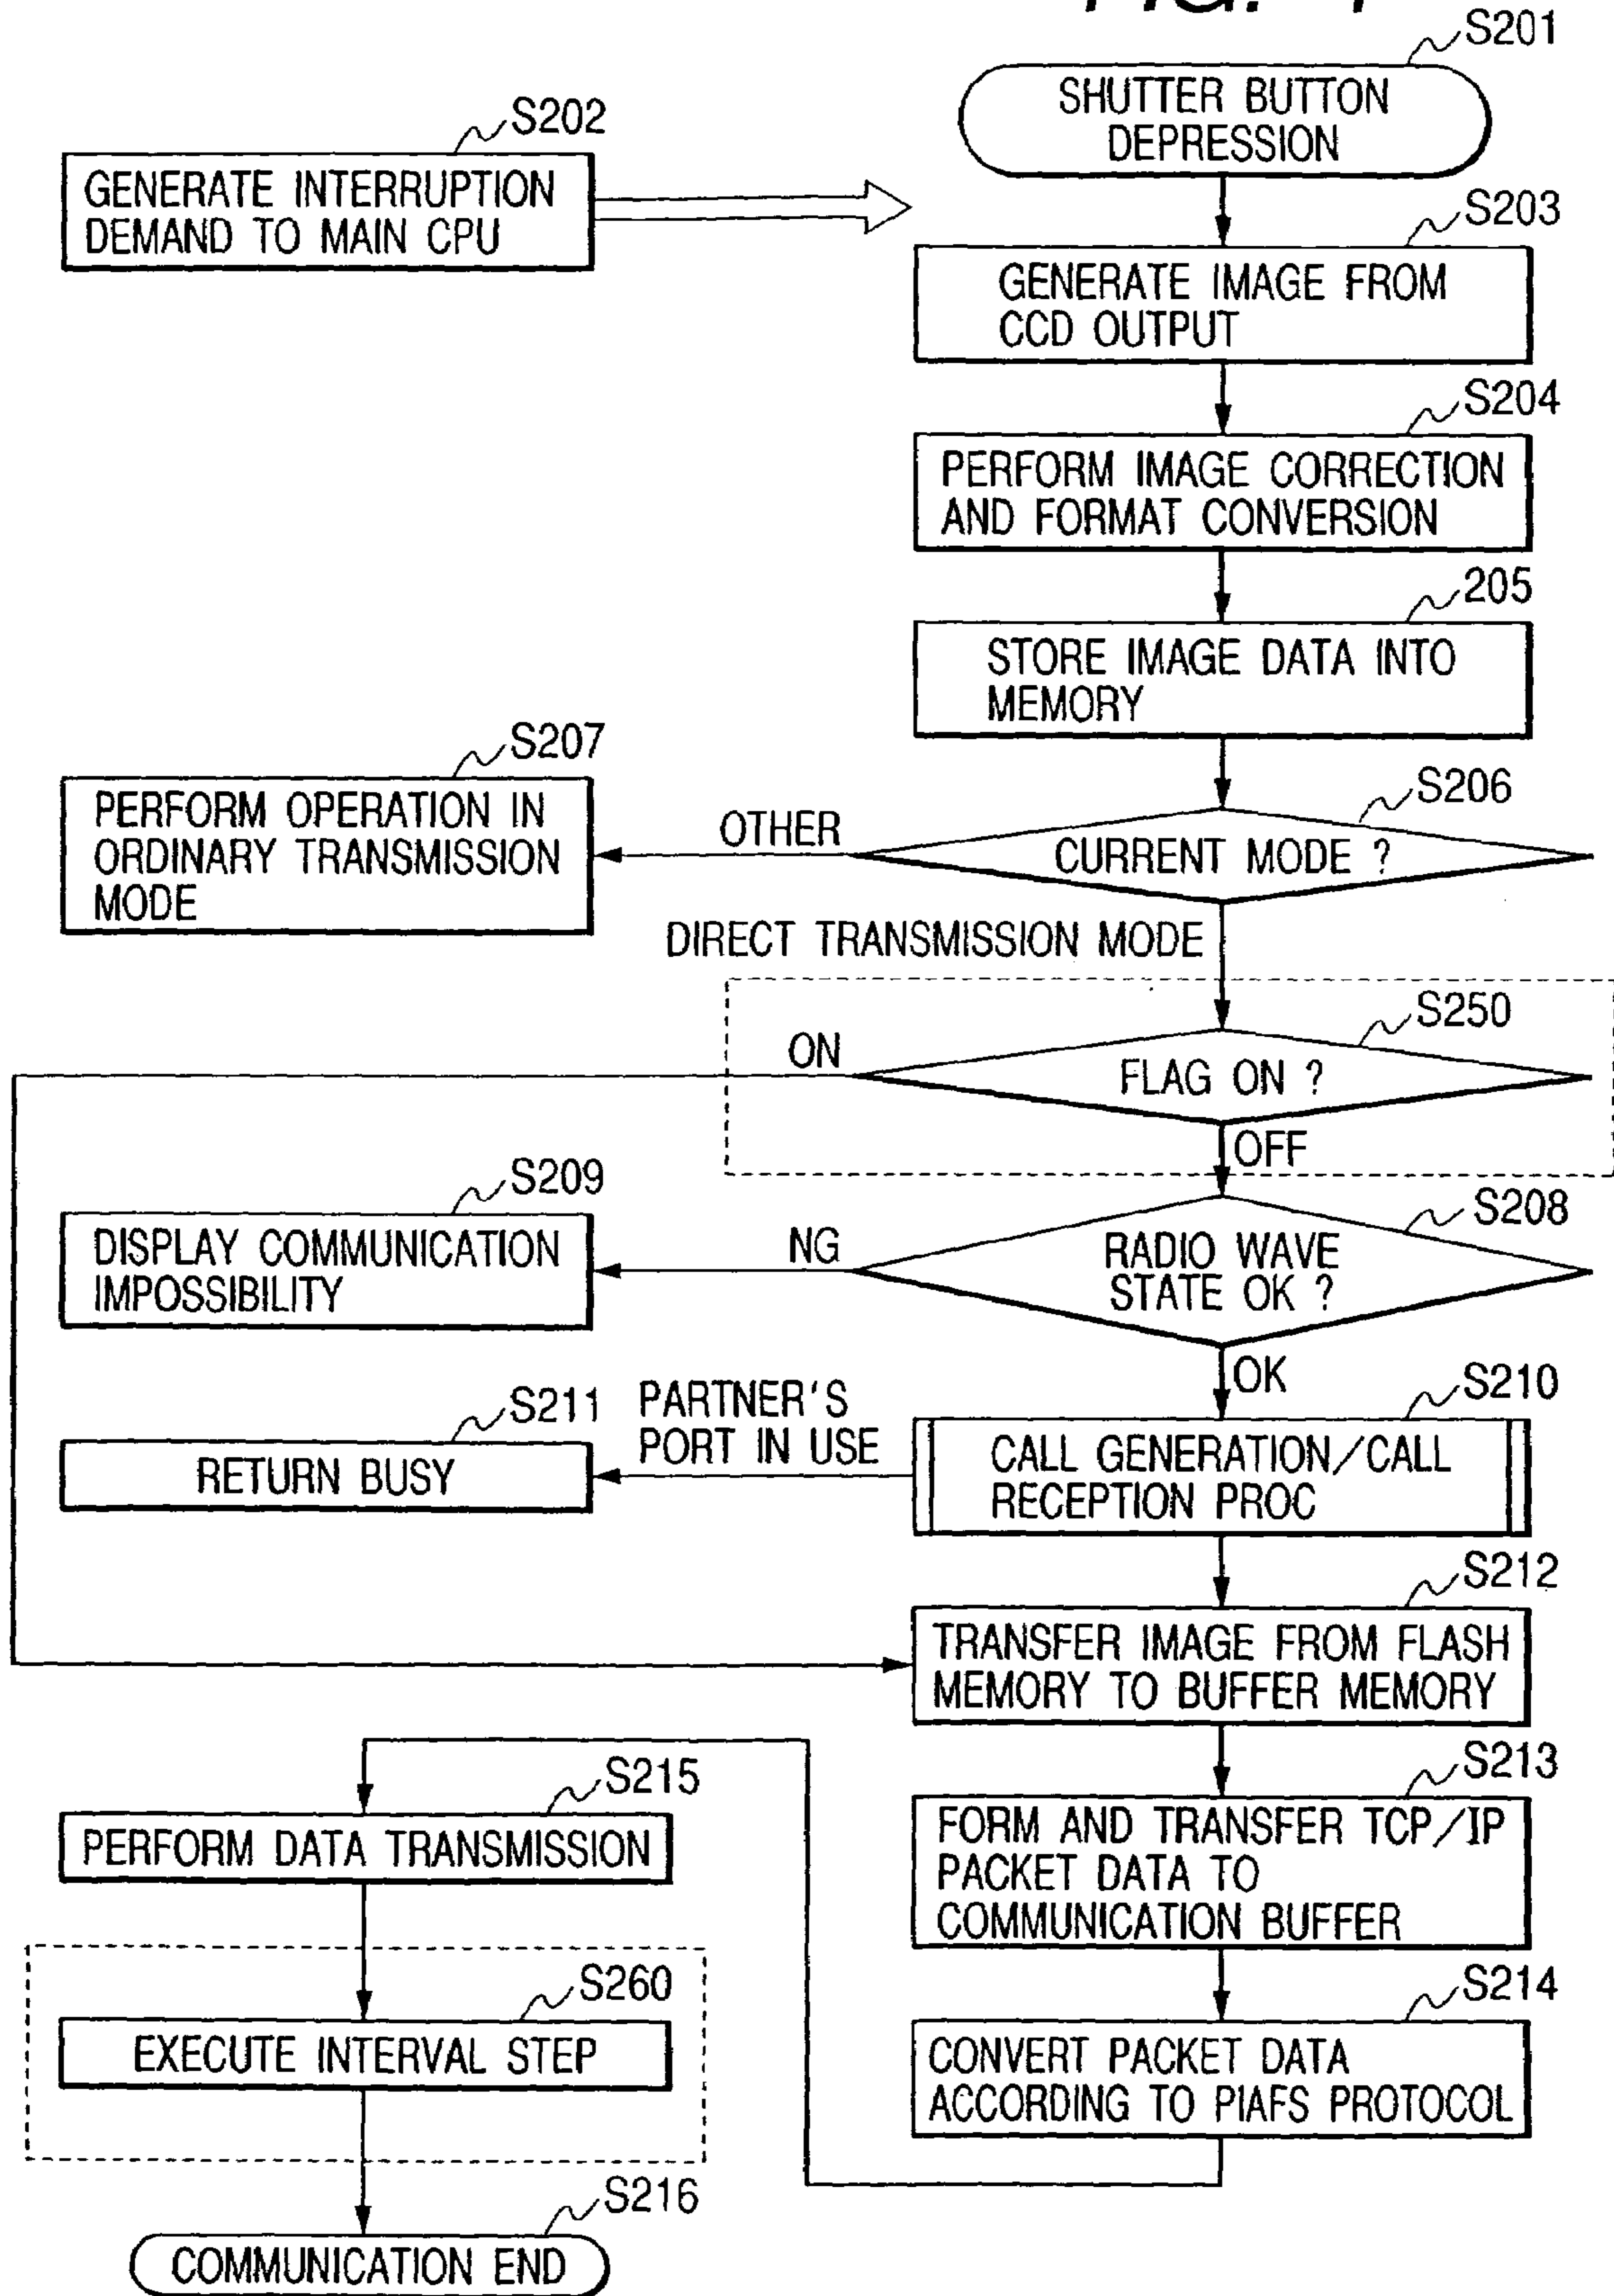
FIG. 4

S201
SHUTTER BUTTON DEPRESSION

S202
GENERATE INTERRUPTION DEMAND TO MAIN CPU

S203
GENERATE IMAGE FROM CCD OUTPUT

S204
PERFORM IMAGE CORRECTION AND FORMAT CONVERSION

205
STORE IMAGE DATA INTO MEMORY

S207
PERFORM OPERATION IN ORDINARY TRANSMISSION MODE

OTHER

S206
CURRENT MODE ?

DIRECT TRANSMISSION MODE

S250
ON
FLAG ON ?
OFF

S209
DISPLAY COMMUNICATION IMPOSSIBILITY

NG

S208
RADIO WAVE STATE OK ?

OK

S211
RETURN BUSY

PARTNER'S PORT IN USE

S210
CALL GENERATION/CALL RECEPTION PROC

S212
TRANSFER IMAGE FROM FLASH MEMORY TO BUFFER MEMORY

S215
PERFORM DATA TRANSMISSION

S213
FORM AND TRANSFER TCP/IP PACKET DATA TO COMMUNICATION BUFFER

S260
EXECUTE INTERVAL STEP

S214
CONVERT PACKET DATA ACCORDING TO PIAFS PROTOCOL

S216
COMMUNICATION END